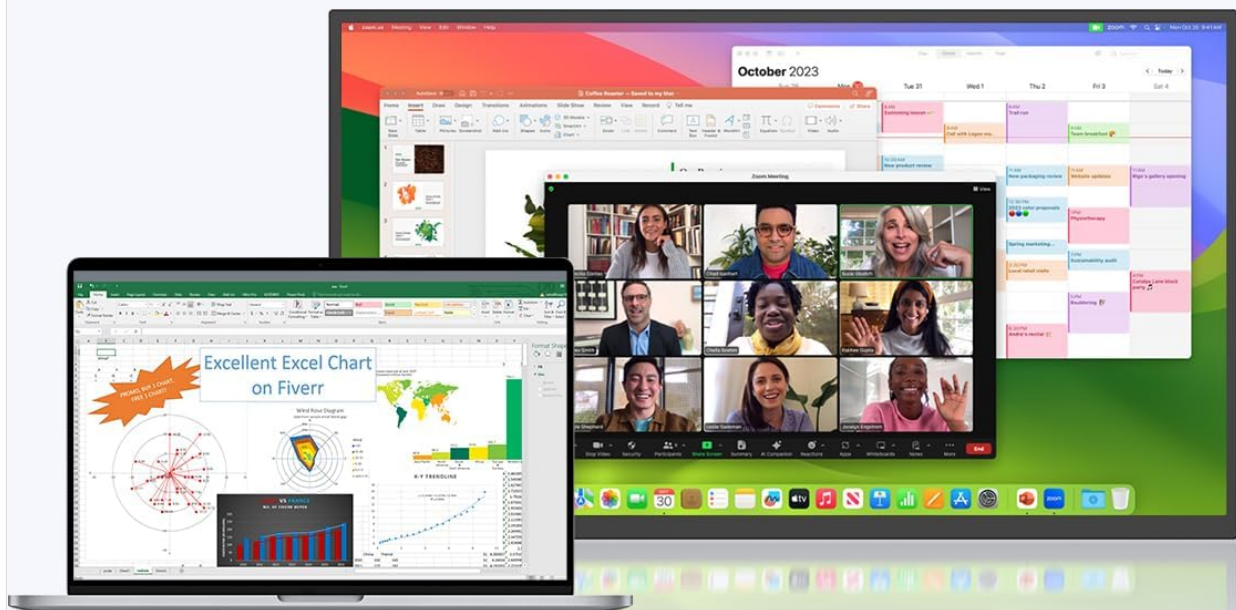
zoom.us Meeting View Edit Window Help

October 2023

Today

Tue 31

Wed 1

Thu 2

Fri 3

Sat 4

Coffee Roaster — Saved to my Mac

Home Insert Draw Design Transitions Animations Slide Show Review View Record Tell me

Comments Share

Zoom Meeting

View

Stop Video Security Participants Share Screen Summary AI Companion Reactions Apps Whiteboards Notes More End

Excellent Excel Chart on Fiverr

PROMO: BUY 1 CHART, FREE 1 CHART!

Wind Rose Diagram

X-Y TRENDLINE

VS

Format Shape

30